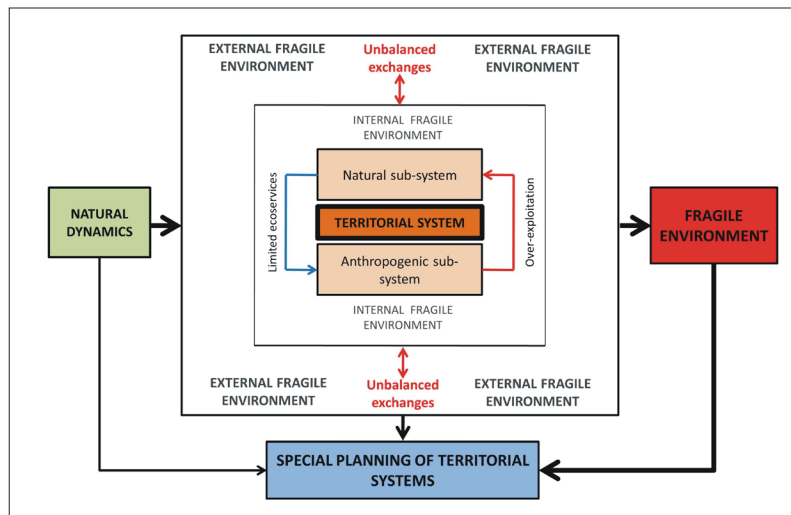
EXTERNAL FRAGILE ENVIRONMENT

Unbalanced exchanges

EXTERNAL FRAGILE ENVIRONMENT

INTERNAL FRAGILE ENVIRONMENT

Natural sub-system

Limited ecoservices

TERRITORIAL SYSTEM

Over-exploitation

Anthropogenic sub-system

INTERNAL FRAGILE ENVIRONMENT

NATURAL DYNAMICS

FRAGILE ENVIRONMENT

EXTERNAL FRAGILE ENVIRONMENT

Unbalanced exchanges

EXTERNAL FRAGILE ENVIRONMENT

SPECIAL PLANNING OF TERRITORIAL SYSTEMS